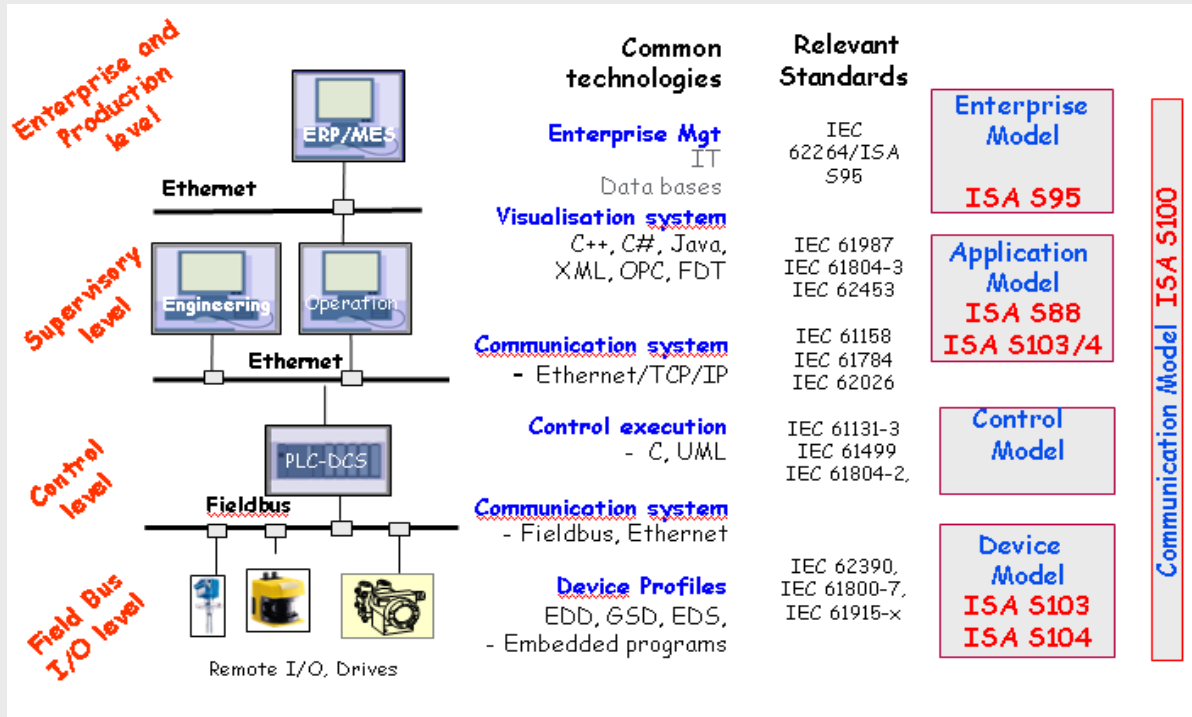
Enterprise and Production level

ERP/MES

Ethernet

Supervisory level

Engineering

Operation

Ethernet

Control level

PLC-DCS

Fieldbus

Field Bus I/O level

Remote I/O, Drives

Common technologies

Enterprise Mgt
IT
Data bases

Visualisation system
C++, C#, Java, XML, OPC, FDT

Communication system
- Ethernet/TCP/IP

Control execution
- C, UML

Communication system
- Fieldbus, Ethernet

Device Profiles
EDD, GSD, EDS,
- Embedded programs

Relevant Standards

IEC 62264/ISA S95

IEC 61987
IEC 61804-3
IEC 62453

IEC 61158
IEC 61784
IEC 62026

IEC 61131-3
IEC 61499
IEC 61804-2,

IEC 62390,
IEC 61800-7,
IEC 61915-x

Enterprise Model
ISA S95

Application Model
ISA S88
ISA S103/4

Control Model

Device Model
ISA S103
ISA S104

Communication Model ISA S100